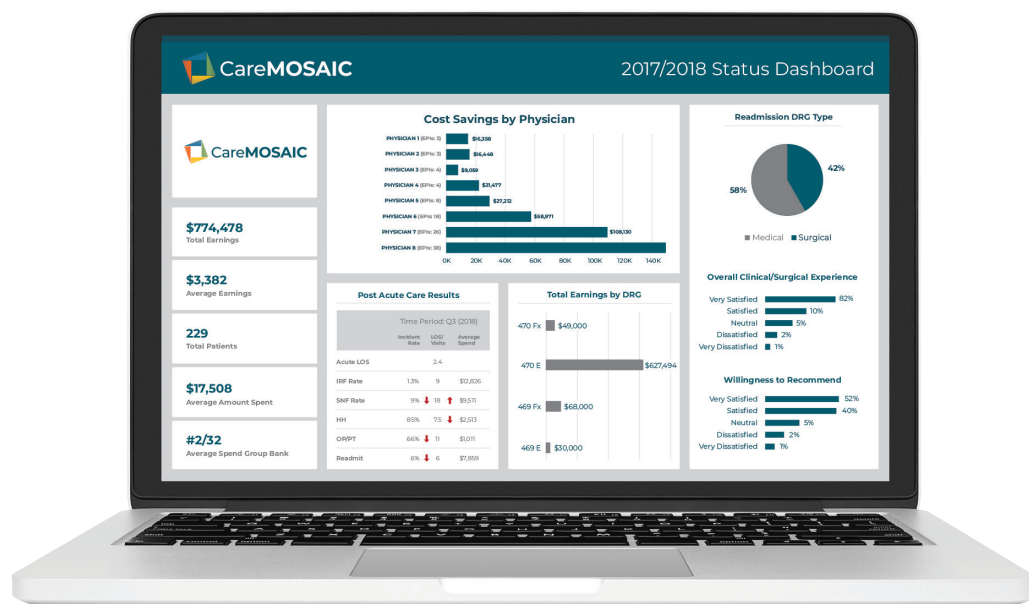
CareMOSAIC

2017/2018 Status Dashboard

CareMOSAIC

$774,478
Total Earnings

$3,382
Average Earnings

229
Total Patients

$17,508
Average Amount Spent

#2/32
Average Spend Group Bank

Cost Savings by Physician

PHYSICIAN 1 (EPIs: 3) $16,358
PHYSICIAN 2 (EPIs: 3) $16,448
PHYSICIAN 3 (EPIs: 4) $9,059
PHYSICIAN 4 (EPIs: 4) $21,477
PHYSICIAN 5 (EPIs: 8) $27,212
PHYSICIAN 6 (EPIs: 18) $58,971
PHYSICIAN 7 (EPIs: 26) $108,130
PHYSICIAN 8 (EPIs: 38)

0K 20K 40K 60K 80K 100K 120K 140K

Readmission DRG Type

42%
58%

Medical Surgical

Overall Clinical/Surgical Experience

Very Satisfied 82%
Satisfied 10%
Neutral 5%
Dissatisfied 2%
Very Dissatisfied 1%

Willingness to Recommend

Very Satisfied 52%
Satisfied 40%
Neutral 5%
Dissatisfied 2%
Very Dissatisfied 1%

Post Acute Care Results

Time Period: Q3 (2018)

| | Incident Rate | LOS/Visits | Average Spend |
|---|---|---|---|
| Acute LOS | | 2.4 | |
| IRF Rate | 1.3% | 9 | $12,826 |
| SNF Rate | 9% | 18 | $9,511 |
| HH | 85% | 7.5 | $2,513 |
| OP/PT | 66% | 11 | $1,011 |
| Readmit | 6% | 6 | $7,859 |

Total Earnings by DRG

470 Fx $49,000
470 E $627,494
469 Fx $68,000
469 E $30,000